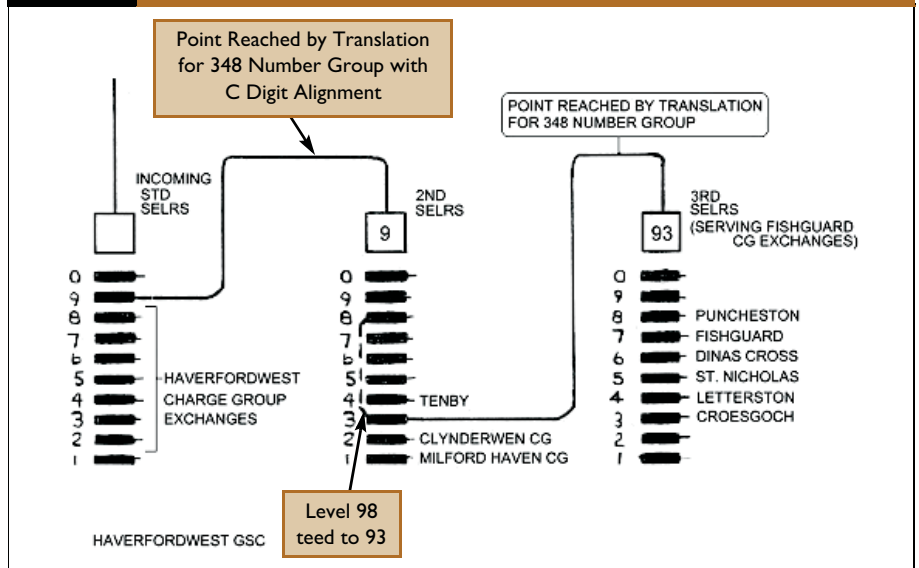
Point Reached by Translation for 348 Number Group with C Digit Alignment

POINT REACHED BY TRANSLATION FOR 348 NUMBER GROUP

INCOMING STD SELRS

2ND SELRS

9

3RD SELRS (SERVING FISHGUARD CG EXCHANGES)

93

0
9
8
7
6
5
4
3
2
1

HAVERFORDWEST CHARGE GROUP EXCHANGES

0
9
8
7
6
5
4 TENBY
3
2 CLYNDERWEN CG
1 MILFORD HAVEN CG

0
9
8 PUNCHESTON
7 FISHGUARD
6 DINAS CROSS
5 ST. NICHOLAS
4 LETTERSTON
3 CROESGOCH
2
1

Level 98 teed to 93

HAVERFORDWEST GSC